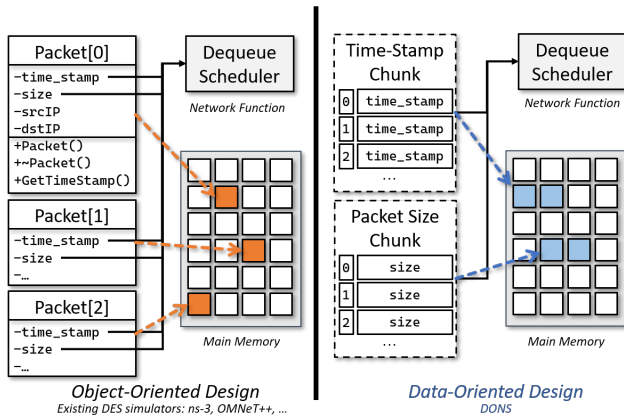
Packet[0]
-time_stamp
-size
-srcIP
-dstIP
+Packet()
+~Packet()
+GetTimeStamp()

Dequeue Scheduler
Network Function

Packet[1]
-time_stamp
-size
-…

Packet[2]
-time_stamp
-size
-…

Main Memory

Object-Oriented Design
Existing DES simulators: ns-3, OMNeT++, …

Time-Stamp Chunk
0 time_stamp
1 time_stamp
2 time_stamp
…

Dequeue Scheduler
Network Function

Packet Size Chunk
0 size
1 size
2 size
…

Main Memory

Data-Oriented Design
DONS